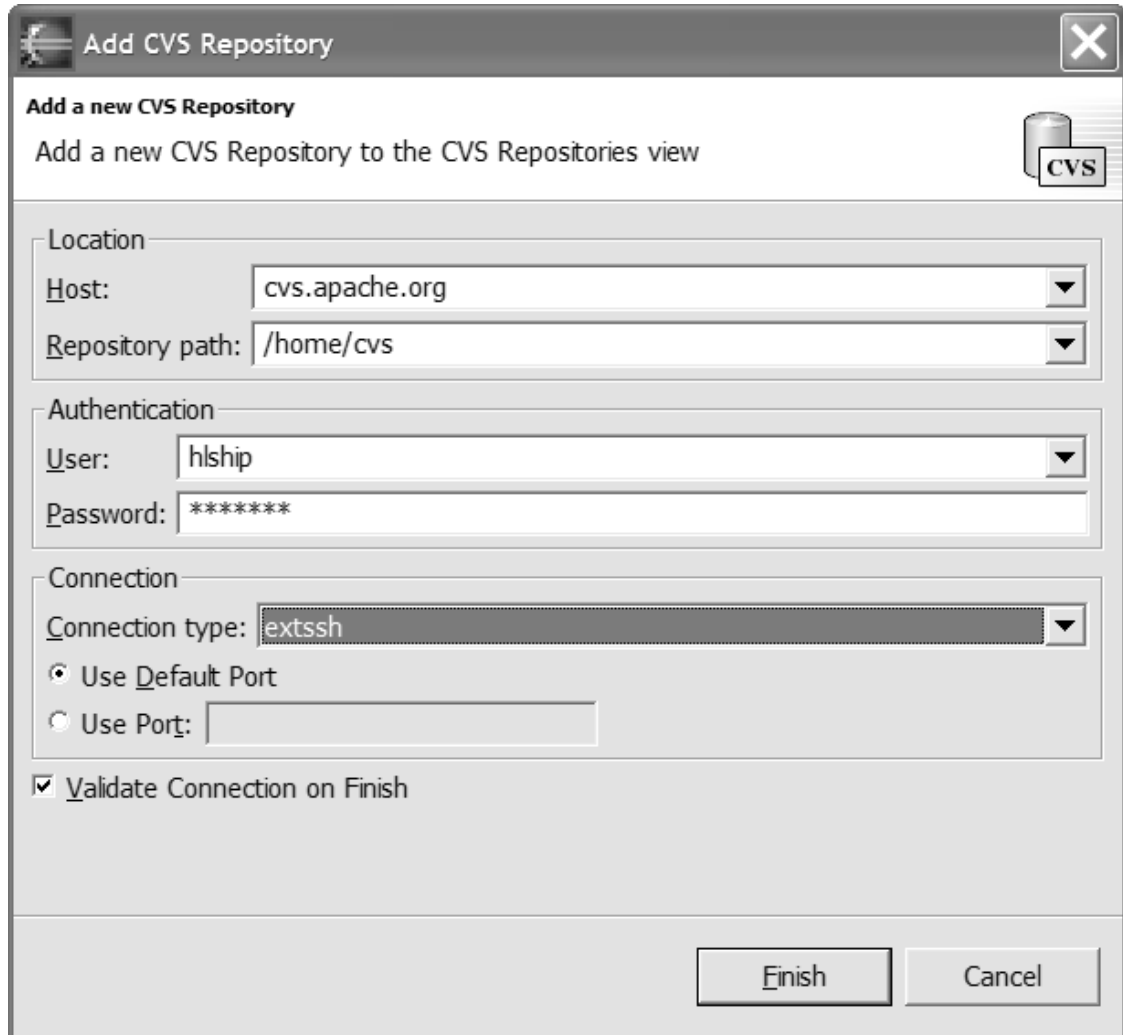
Add CVS Repository

Add a new CVS Repository

Add a new CVS Repository to the CVS Repositories view

CVS

Location

Host: cvs.apache.org

Repository path: /home/cvs

Authentication

User: hlship

Password: *******

Connection

Connection type: extssh

Use Default Port

Use Port:

Validate Connection on Finish

Finish

Cancel